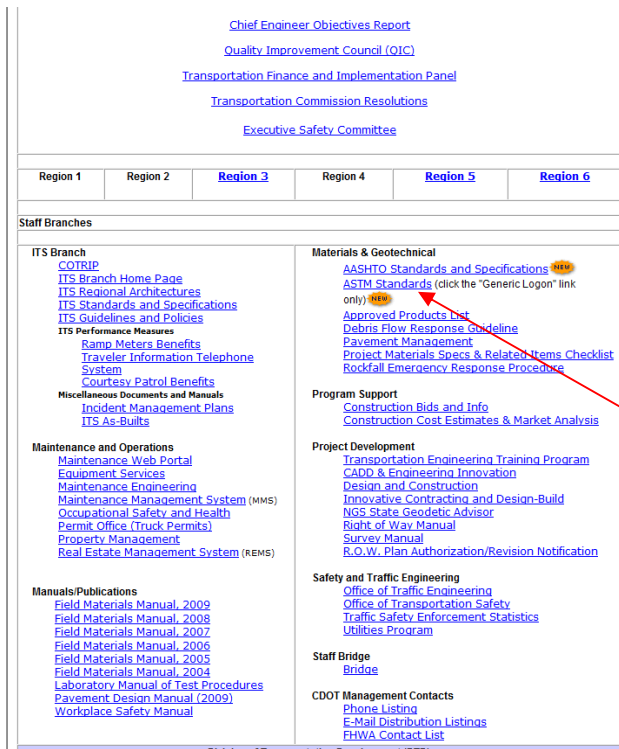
Chief Engineer Objectives Report

Quality Improvement Council (QIC)

Transportation Finance and Implementation Panel

Transportation Commission Resolutions

Executive Safety Committee

| Region 1 | Region 2 | Region 3 | Region 4 | Region 5 | Region 6 |
|---|---|---|---|---|---|

Staff Branches

ITS Branch
COTRIP
ITS Branch Home Page
ITS Regional Architectures
ITS Standards and Specifications
ITS Guidelines and Policies
ITS Performance Measures
Ramp Meters Benefits
Traveler Information Telephone System
Courtesy Patrol Benefits
Miscellaneous Documents and Manuals
Incident Management Plans
ITS As-Builts

Maintenance and Operations
Maintenance Web Portal
Equipment Services
Maintenance Engineering
Maintenance Management System (MMS)
Occupational Safety and Health
Permit Office (Truck Permits)
Property Management
Real Estate Management System (REMS)

Manuals/Publications
Field Materials Manual, 2009
Field Materials Manual, 2008
Field Materials Manual, 2007
Field Materials Manual, 2006
Field Materials Manual, 2005
Field Materials Manual, 2004
Laboratory Manual of Test Procedures
Pavement Design Manual (2009)
Workplace Safety Manual

Materials & Geotechnical
AASHTO Standards and Specifications NEW
ASTM Standards (click the "Generic Logon" link only) NEW
Approved Products List
Debris Flow Response Guideline
Pavement Management
Project Materials Specs & Related Items Checklist
Rockfall Emergency Response Procedure

Program Support
Construction Bids and Info
Construction Cost Estimates & Market Analysis

Project Development
Transportation Engineering Training Program
CADD & Engineering Innovation
Design and Construction
Innovative Contracting and Design-Build
NGS State Geodetic Advisor
Right of Way Manual
Survey Manual
R.O.W. Plan Authorization/Revision Notification

Safety and Traffic Engineering
Office of Traffic Engineering
Office of Transportation Safety
Traffic Safety Enforcement Statistics
Utilities Program

Staff Bridge
Bridge

CDOT Management Contacts
Phone Listing
E-Mail Distribution Listings
FHWA Contact List